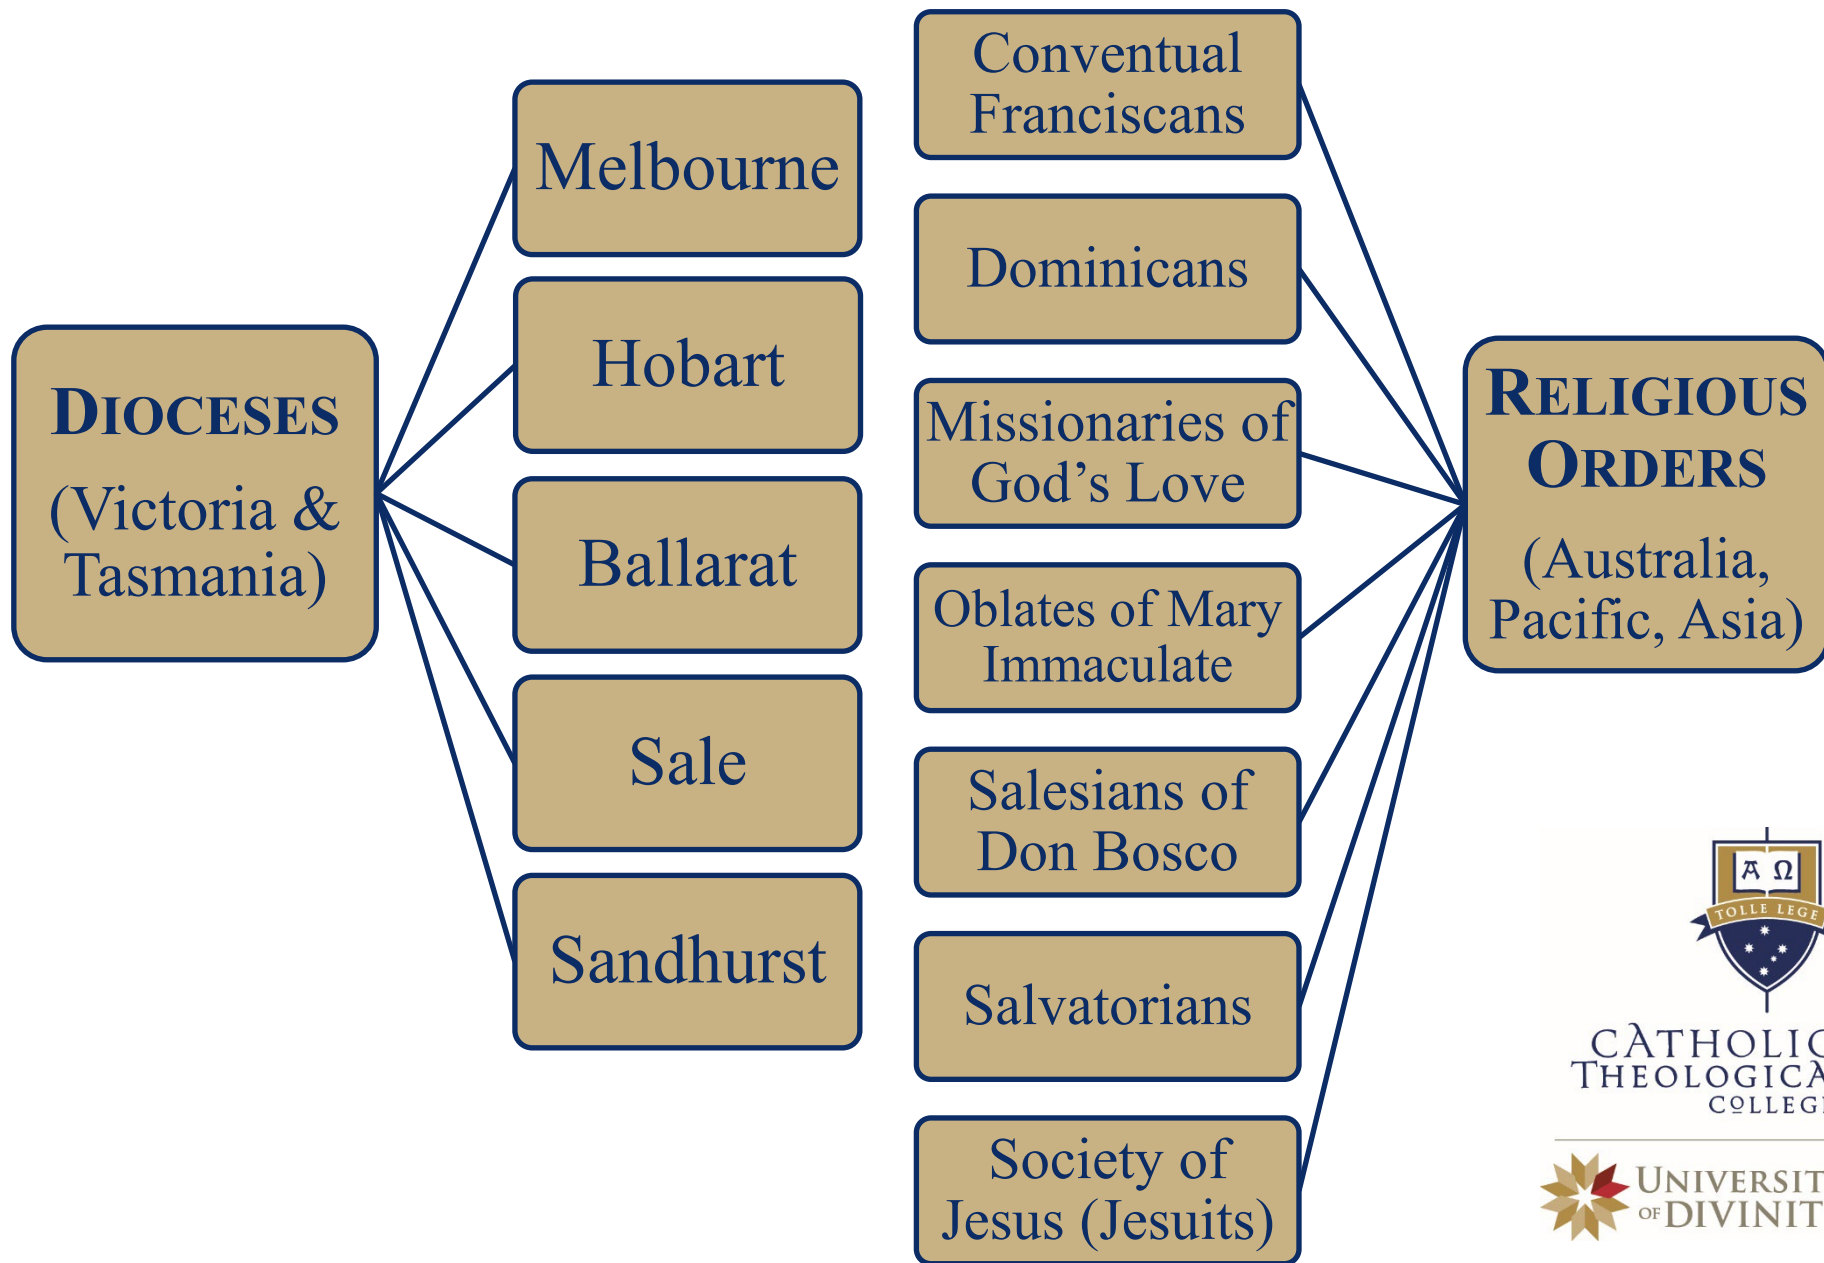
DIOCESES
(Victoria & Tasmania)

Melbourne

Hobart

Ballarat

Sale

Sandhurst

Conventual Franciscans

Dominicans

Missionaries of God's Love

Oblates of Mary Immaculate

Salesians of Don Bosco

Salvatorians

Society of Jesus (Jesuits)

RELIGIOUS ORDERS
(Australia, Pacific, Asia)

A Ω
TOLLE LEGE

CATHOLIC
THEOLOGICA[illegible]
COLLEG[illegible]

UNIVERSIT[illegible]
OF DIVINIT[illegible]